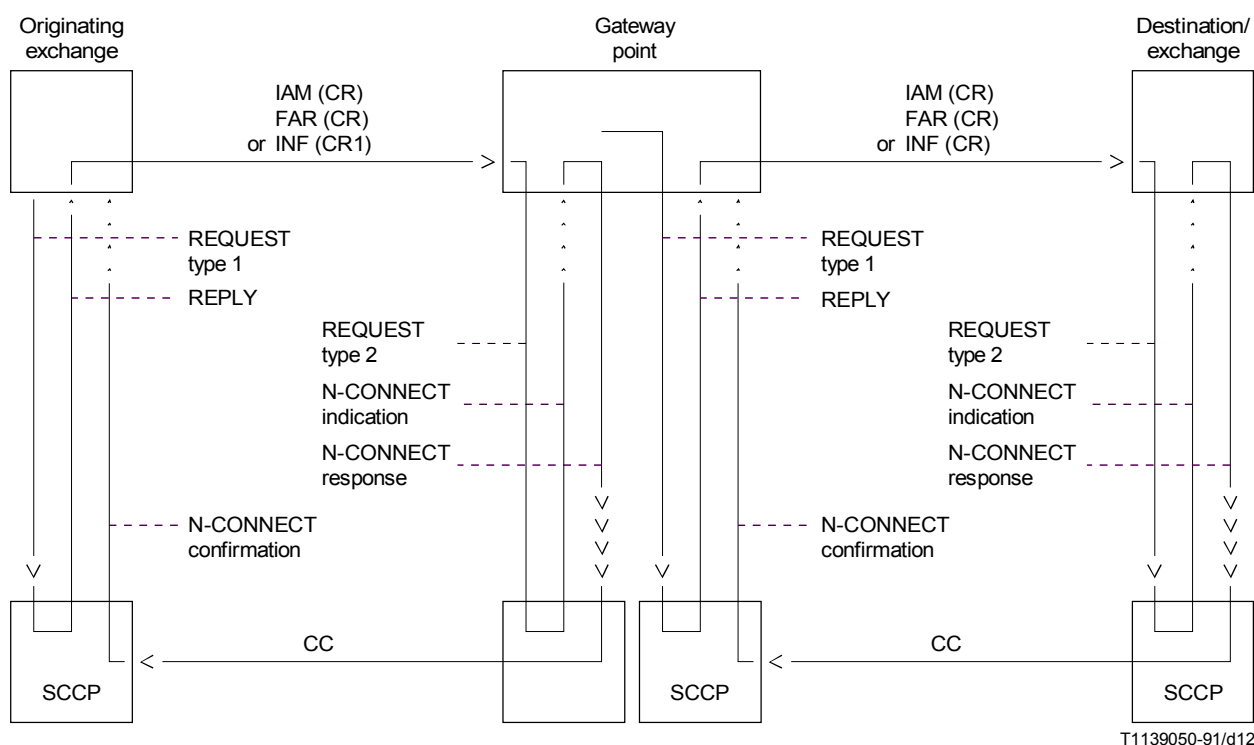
Originating exchange

Gateway point

Destination/ exchange

IAM (CR)
FAR (CR)
or INF (CR1)

IAM (CR)
FAR (CR)
or INF (CR)

REQUEST
type 1

REPLY

REQUEST
type 1

REPLY

REQUEST
type 2

N-CONNECT
indication

N-CONNECT
response

REQUEST
type 2

N-CONNECT
indication

N-CONNECT
response

N-CONNECT
confirmation

N-CONNECT
confirmation

CC

CC

SCCP

SCCP

SCCP

T1139050-91/d12